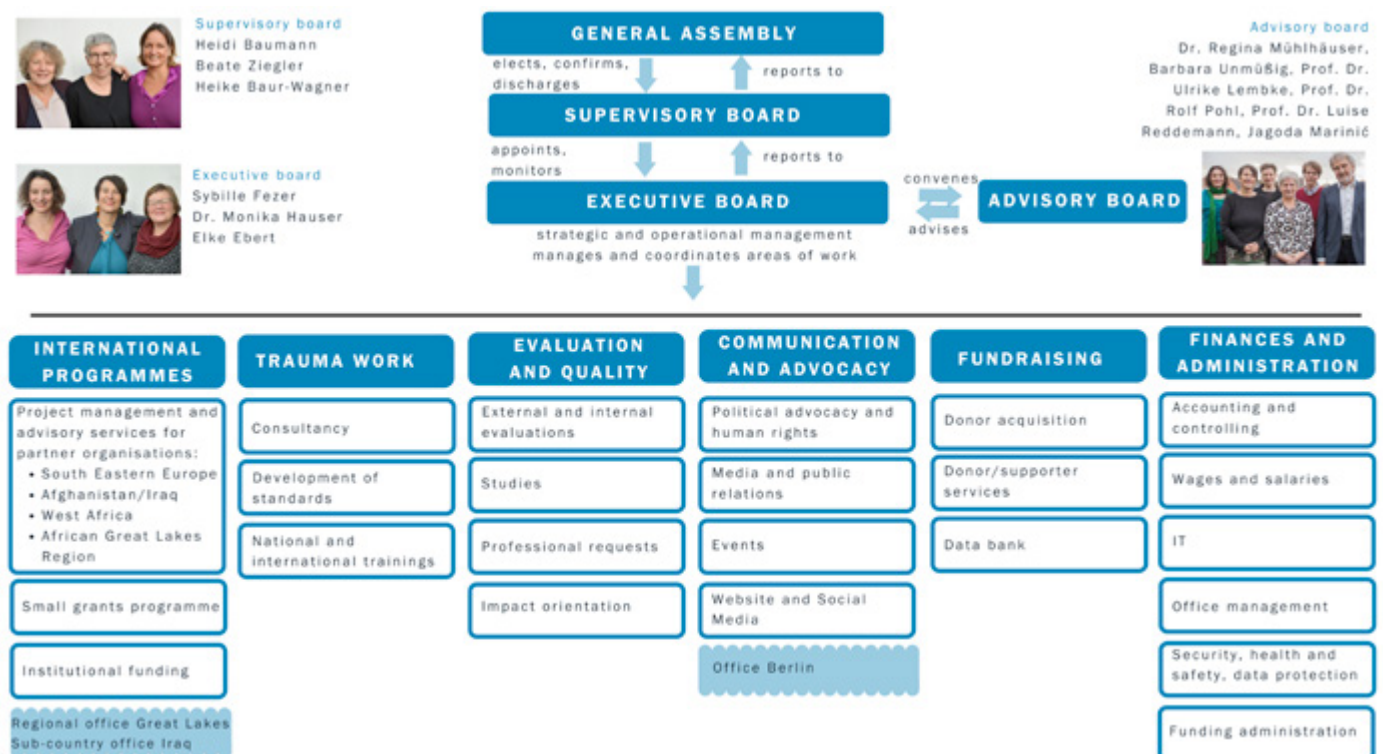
Supervisory board
Heidi Baumann
Beate Ziegler
Heike Baur-Wagner

Executive board
Sybille Fezer
Dr. Monika Hauser
Elke Ebert

GENERAL ASSEMBLY

elects, confirms, discharges

reports to

SUPERVISORY BOARD

appoints, monitors

reports to

EXECUTIVE BOARD

strategic and operational management
manages and coordinates areas of work

convenes

advises

ADVISORY BOARD

Advisory board
Dr. Regina Mühlhäuser, Barbara Unmüßig, Prof. Dr. Ulrike Lembke, Prof. Dr. Rolf Pohl, Prof. Dr. Luise Reddemann, Jagoda Marinić

INTERNATIONAL PROGRAMMES

Project management and advisory services for partner organisations:
• South Eastern Europe
• Afghanistan/Iraq
• West Africa
• African Great Lakes Region

Small grants programme

Institutional funding

Regional office Great Lakes
Sub-country office Iraq

TRAUMA WORK

Consultancy

Development of standards

National and international trainings

EVALUATION AND QUALITY

External and internal evaluations

Studies

Professional requests

Impact orientation

COMMUNICATION AND ADVOCACY

Political advocacy and human rights

Media and public relations

Events

Website and Social Media

Office Berlin

FUNDRAISING

Donor acquisition

Donor/supporter services

Data bank

FINANCES AND ADMINISTRATION

Accounting and controlling

Wages and salaries

IT

Office management

Security, health and safety, data protection

Funding administration